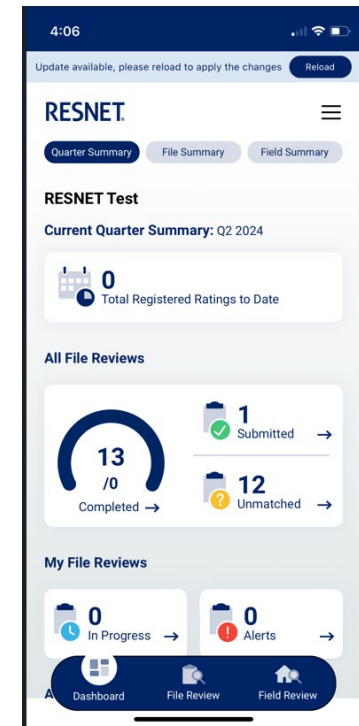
4:06

Update available, please reload to apply the changes Reload

RESNET.

Quarter Summary File Summary Field Summary

RESNET Test

Current Quarter Summary: Q2 2024

0
Total Registered Ratings to Date

All File Reviews

13
/0
Completed →

1
Submitted →

12
Unmatched →

My File Reviews

0
In Progress →

0
Alerts →

A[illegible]

Dashboard File Review Field Review